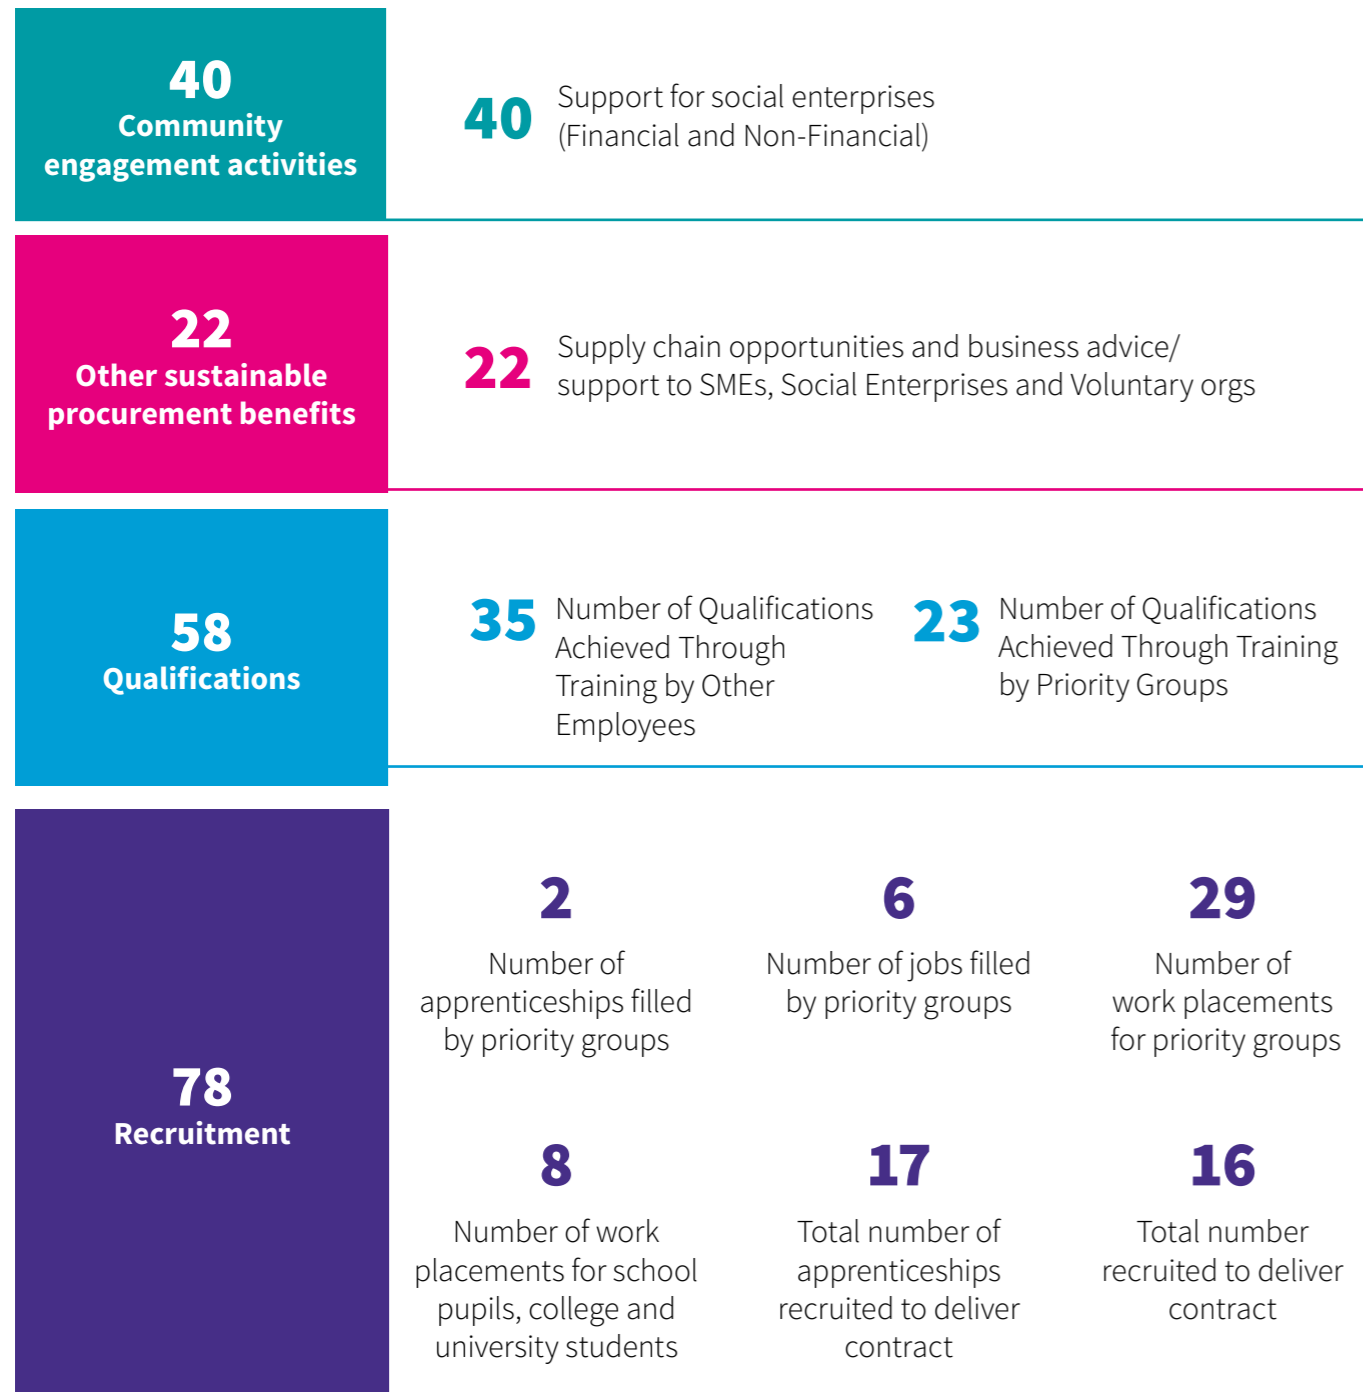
40
Community engagement activities

40 Support for social enterprises (Financial and Non-Financial)

22
Other sustainable procurement benefits

22 Supply chain opportunities and business advice/ support to SMEs, Social Enterprises and Voluntary orgs

58
Qualifications

35 Number of Qualifications Achieved Through Training by Other Employees

23 Number of Qualifications Achieved Through Training by Priority Groups

78
Recruitment

2
Number of apprenticeships filled by priority groups

6
Number of jobs filled by priority groups

29
Number of work placements for priority groups

8
Number of work placements for school pupils, college and university students

17
Total number of apprenticeships recruited to deliver contract

16
Total number recruited to deliver contract